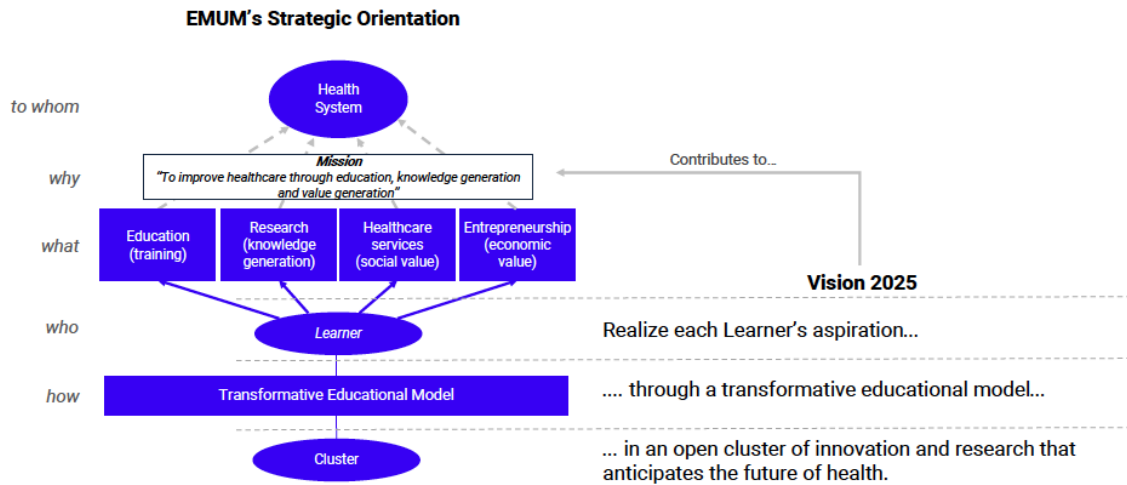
EMUM's Strategic Orientation

to whom

Health System

why

Mission
"To improve healthcare through education, knowledge generation and value generation"

Contributes to...

what

Education (training)

Research (knowledge generation)

Healthcare services (social value)

Entrepreneurship (economic value)

Vision 2025

who

Learner

Realize each Learner's aspiration...

how

Transformative Educational Model

.... through a transformative educational model...

Cluster

... in an open cluster of innovation and research that anticipates the future of health.